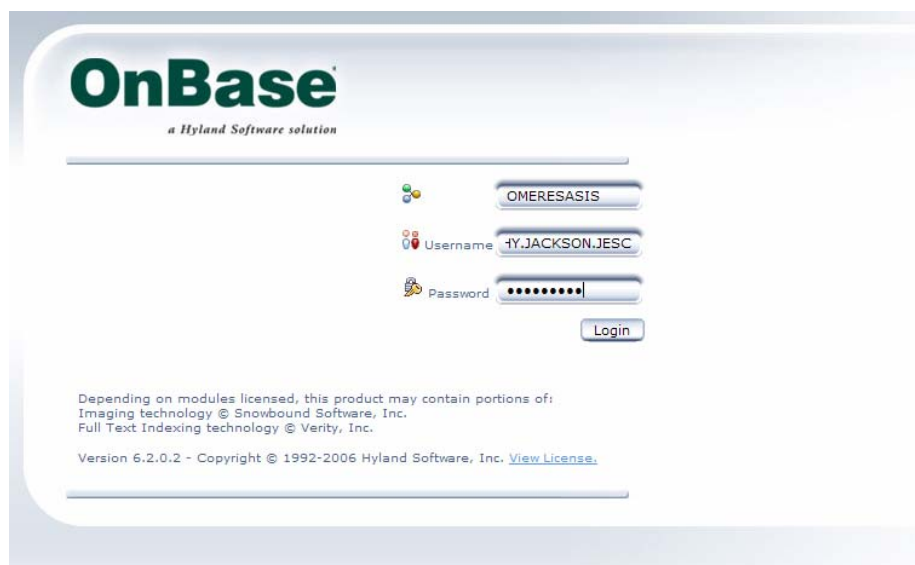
OnBase
a Hyland Software solution

OMERESASIS

Username HY.JACKSON.JESC

Password ••••••••••

Login

Depending on modules licensed, this product may contain portions of:
Imaging technology © Snowbound Software, Inc.
Full Text Indexing technology © Verity, Inc.

Version 6.2.0.2 - Copyright © 1992-2006 Hyland Software, Inc. View License.